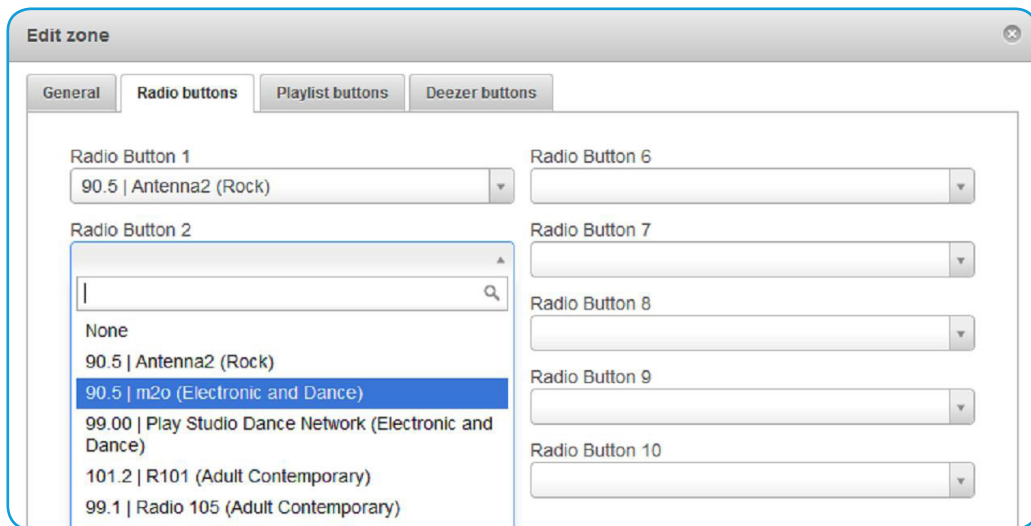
Edit zone

General

Radio buttons

Playlist buttons

Deezer buttons

Radio Button 1

90.5 | Antenna2 (Rock)

Radio Button 2

None

90.5 | Antenna2 (Rock)

90.5 | m2o (Electronic and Dance)

99.00 | Play Studio Dance Network (Electronic and Dance)

101.2 | R101 (Adult Contemporary)

99.1 | Radio 105 (Adult Contemporary)

Radio Button 6

Radio Button 7

Radio Button 8

Radio Button 9

Radio Button 10